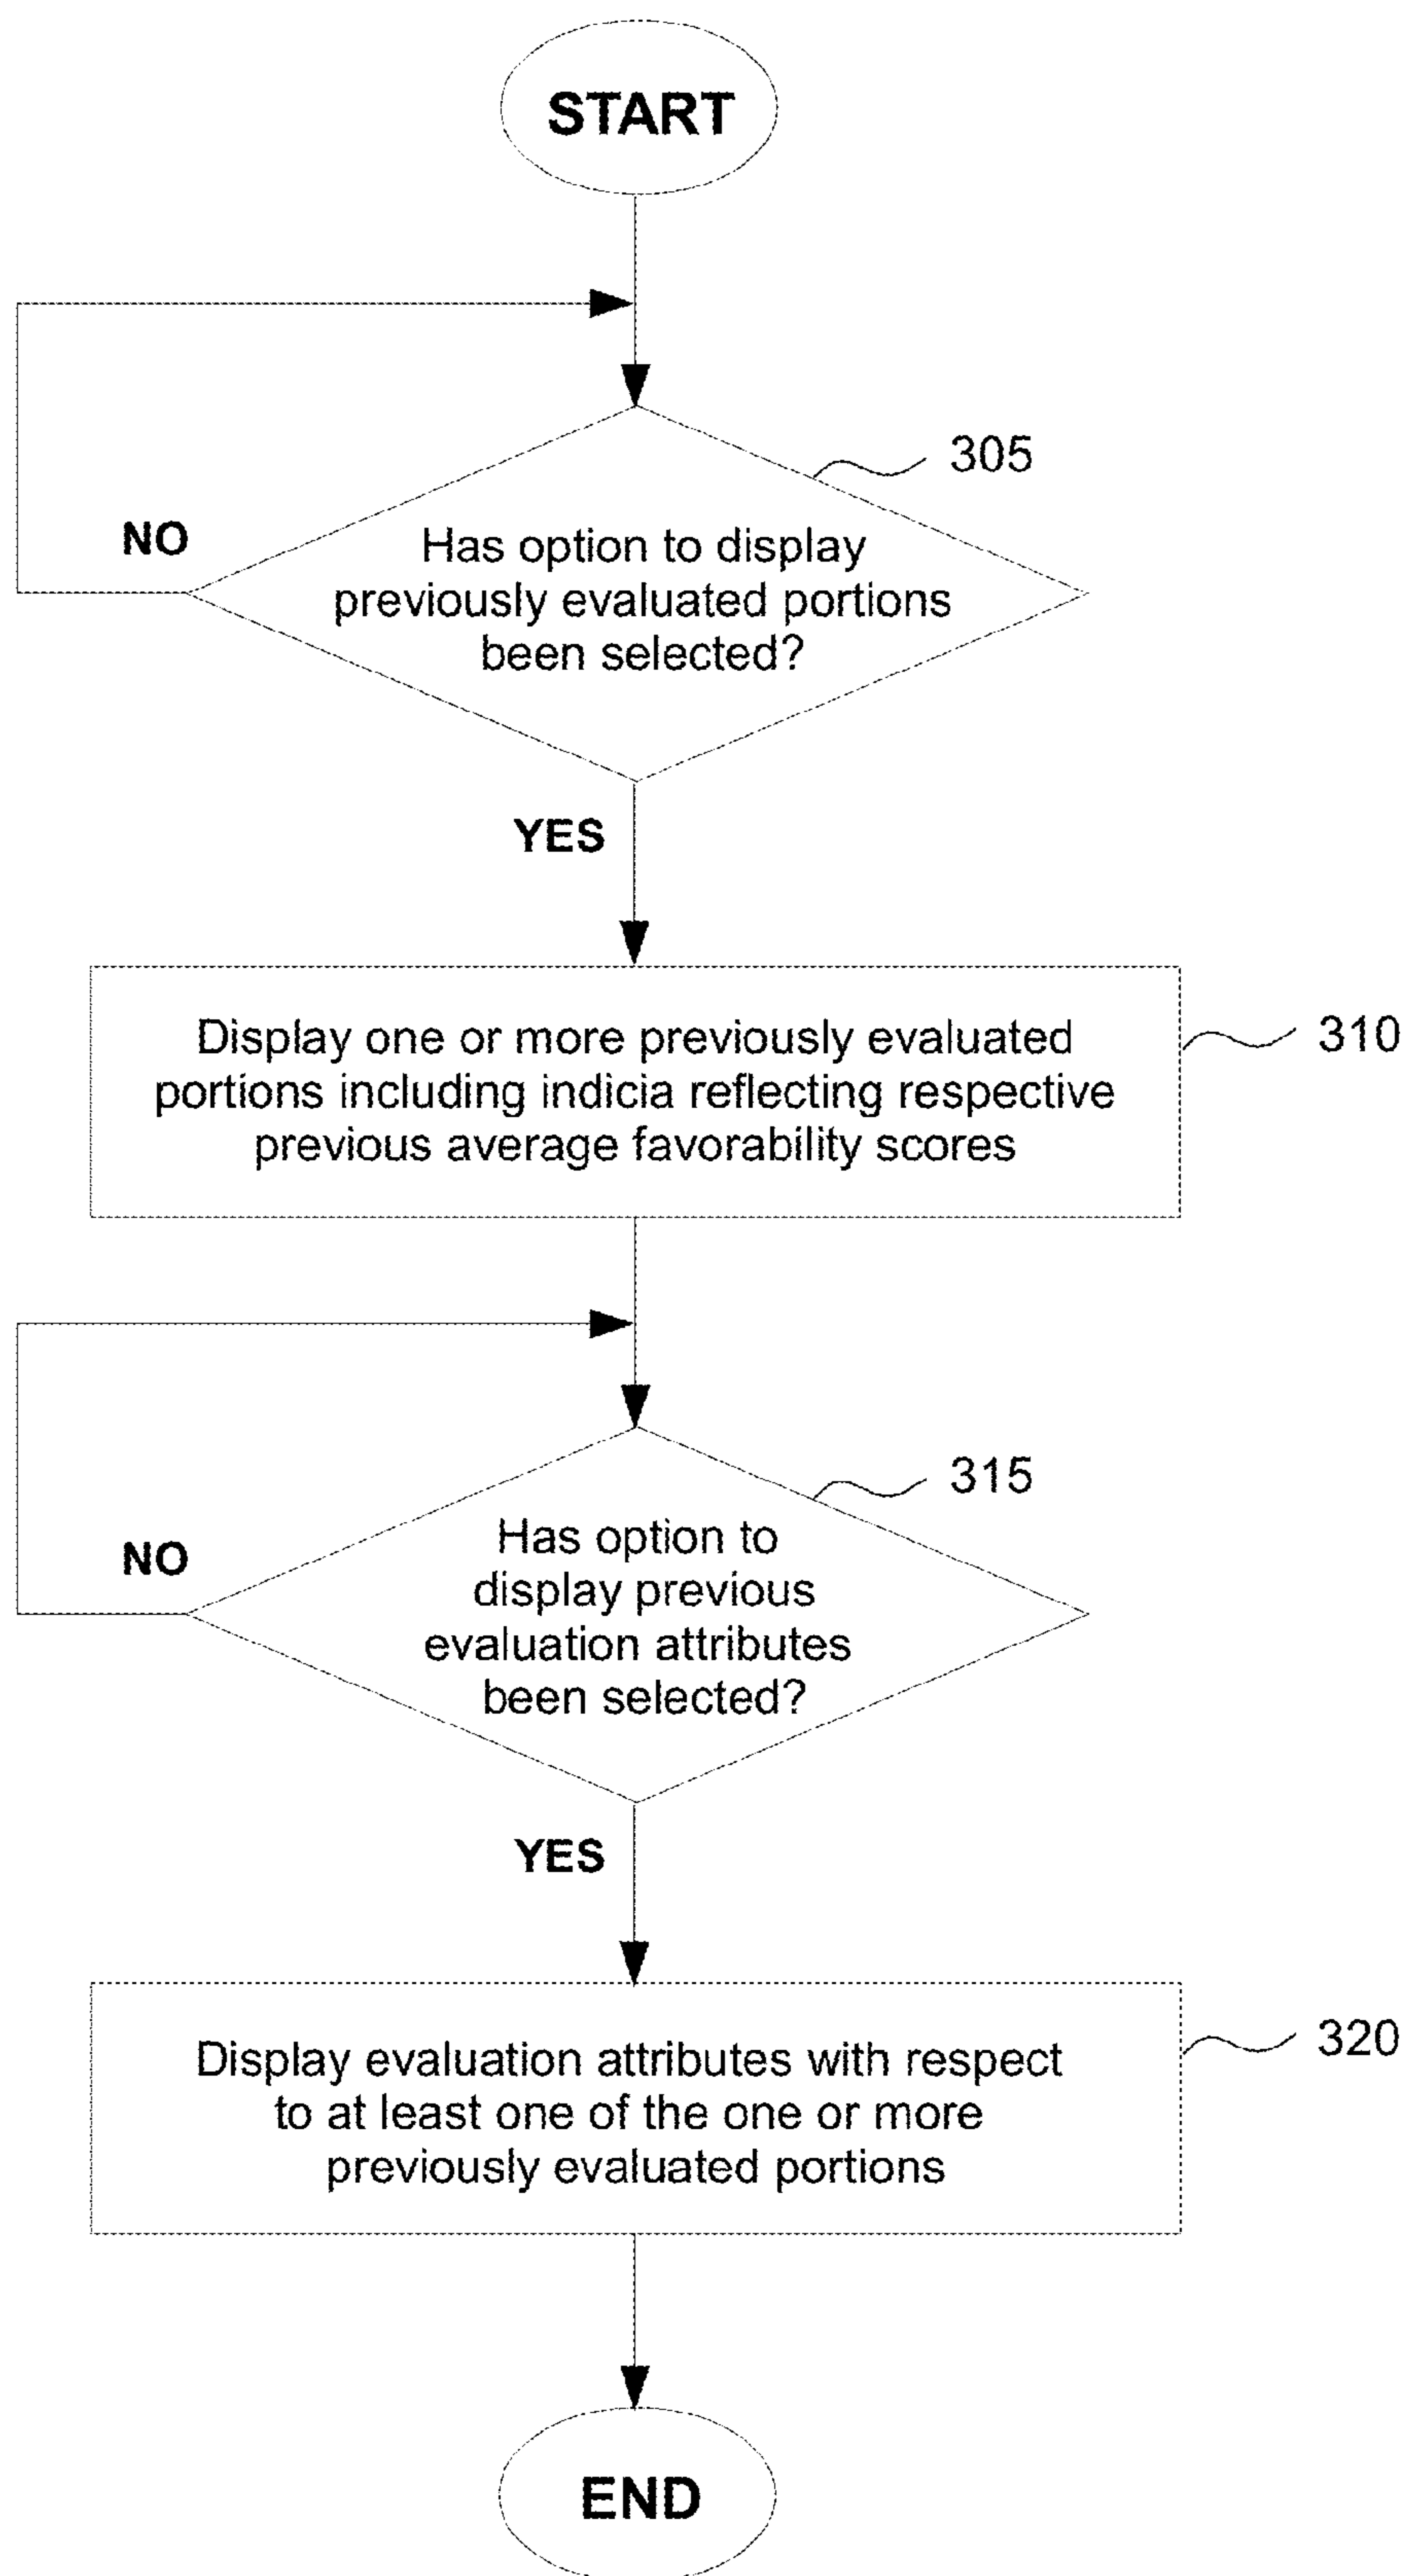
START

305

NO

Has option to display previously evaluated portions been selected?

YES

Display one or more previously evaluated portions including indicia reflecting respective previous average favorability scores

310

315

NO

Has option to display previous evaluation attributes been selected?

YES

Display evaluation attributes with respect to at least one of the one or more previously evaluated portions

320

END